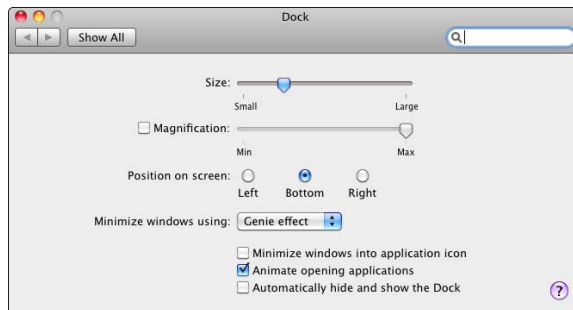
Dock

Show All

Size:

Small

Large

Magnification:

Min

Max

Position on screen:

Left

Bottom

Right

Minimize windows using:

Genie effect

Minimize windows into application icon

Animate opening applications

Automatically hide and show the Dock

?